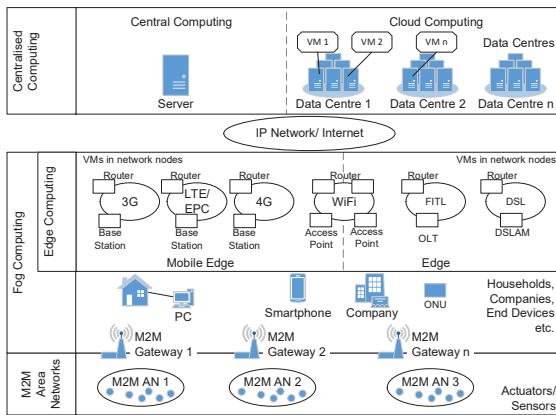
Centralised Computing

Central Computing

Server

Cloud Computing

VM 1

VM 2

VM n

Data Centres

Data Centre 1

Data Centre 2

Data Centre n

IP Network/ Internet

Fog Computing

Edge Computing

VMs in network nodes

Router

3G

Base Station

Router

LTE/ EPC

Base Station

Router

4G

Base Station

Mobile Edge

Router

WiFi

Access Point

Access Point

VMs in network nodes

Router

FITL

OLT

Router

DSL

DSLAM

Edge

PC

Smartphone

Company

ONU

Households, Companies, End Devices etc.

M2M Gateway 1

M2M Gateway 2

M2M Gateway n

M2M Area Networks

M2M AN 1

M2M AN 2

M2M AN 3

Actuators/ Sensors